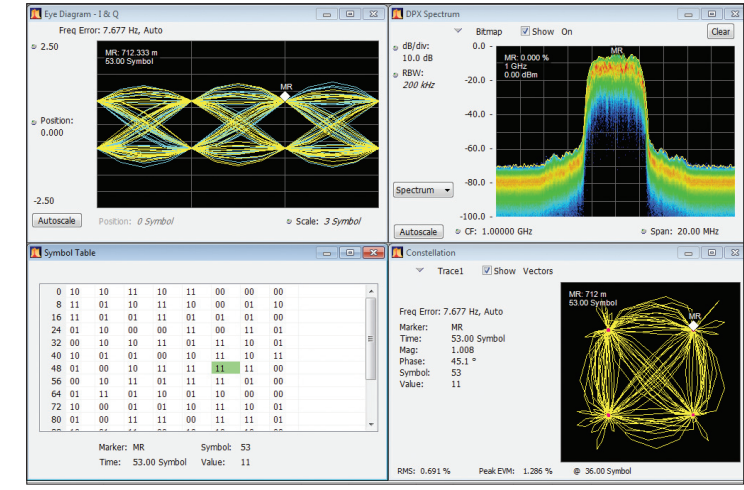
Eye Diagram - I & Q
Freq Error: 7.677 Hz, Auto
2.50
MR: 712.333 m
53.00 Symbol
MR
Position:
0.000
-2.50
Autoscale
Position: 0 Symbol
Scale: 3 Symbol

DPX Spectrum
Bitmap
Show On
Clear
dB/div:
10.0 dB
RBW:
200 kHz
0.0
MR: 0.000 %
1 GHz
0.00 dBm
MR
-20.0
-40.0
-60.0
-80.0
-100.0
Spectrum
Autoscale
CF: 1.00000 GHz
Span: 20.00 MHz

Symbol Table

| | | | | | | | | |
|---|---|---|---|---|---|---|---|---|
| 0 | 10 | 10 | 11 | 10 | 11 | 00 | 00 | 00 |
| 8 | 11 | 01 | 10 | 11 | 10 | 00 | 01 | 10 |
| 16 | 11 | 01 | 01 | 11 | 01 | 01 | 01 | 00 |
| 24 | 01 | 10 | 00 | 00 | 11 | 00 | 11 | 01 |
| 32 | 00 | 10 | 10 | 11 | 01 | 11 | 10 | 01 |
| 40 | 10 | 01 | 01 | 00 | 10 | 11 | 10 | 11 |
| 48 | 01 | 00 | 10 | 11 | 11 | 11 | 11 | 00 |
| 56 | 00 | 10 | 11 | 01 | 11 | 01 | 01 | 00 |
| 64 | 01 | 11 | 01 | 10 | 01 | 10 | 00 | 00 |
| 72 | 10 | 00 | 01 | 01 | 10 | 11 | 10 | 01 |
| 80 | 01 | 10 | 11 | 11 | 00 | 11 | 11 | 01 |

Marker: MR
Symbol: 53
Time: 53.00 Symbol
Value: 11

Constellation
Trace1
Show Vectors
Freq Error: 7.677 Hz, Auto
Marker: MR
Time: 53.00 Symbol
Mag: 1.008
Phase: 45.1 °
Symbol: 53
Value: 11
MR: 712 m
53.00 Symbol
MR
RMS: 0.691 %
Peak EVM: 1.286 %
@ 36.00 Symbol